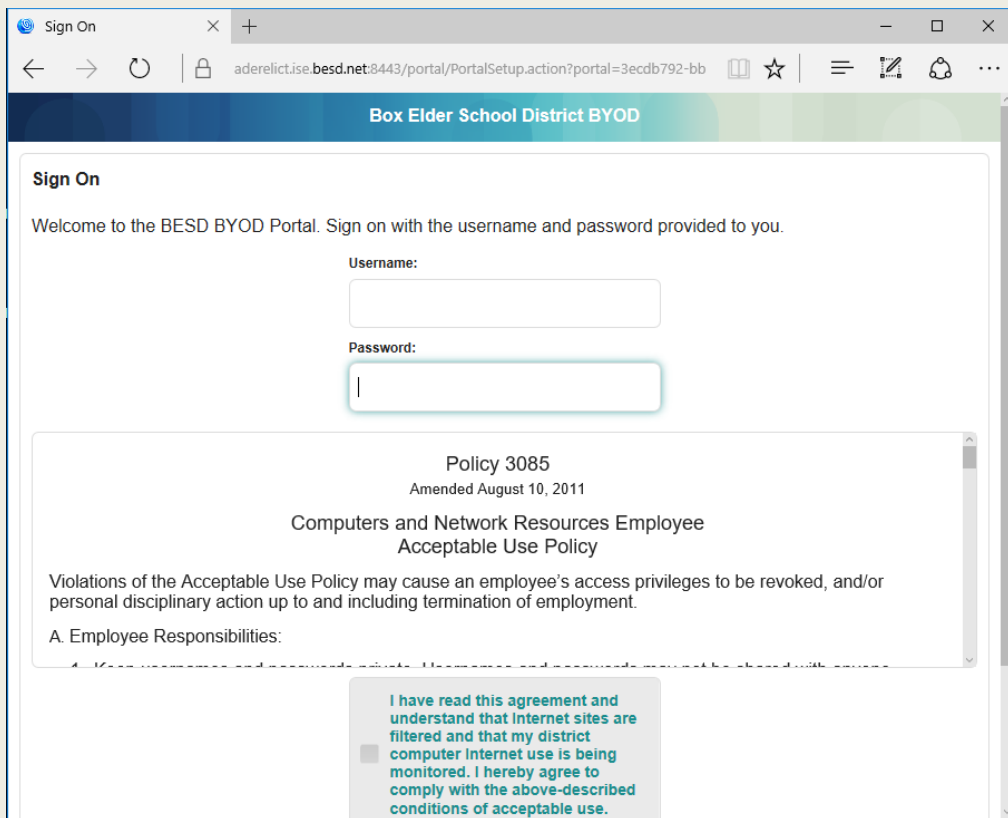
Sign On

aderelict.ise.besd.net:8443/portal/PortalSetup.action?portal=3ecdb792-bb

Box Elder School District BYOD

Sign On

Welcome to the BESD BYOD Portal. Sign on with the username and password provided to you.

Username:

Password:

Policy 3085
Amended August 10, 2011

Computers and Network Resources Employee Acceptable Use Policy

Violations of the Acceptable Use Policy may cause an employee's access privileges to be revoked, and/or personal disciplinary action up to and including termination of employment.

A. Employee Responsibilities:

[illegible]

I have read this agreement and understand that Internet sites are filtered and that my district computer Internet use is being monitored. I hereby agree to comply with the above-described conditions of acceptable use.